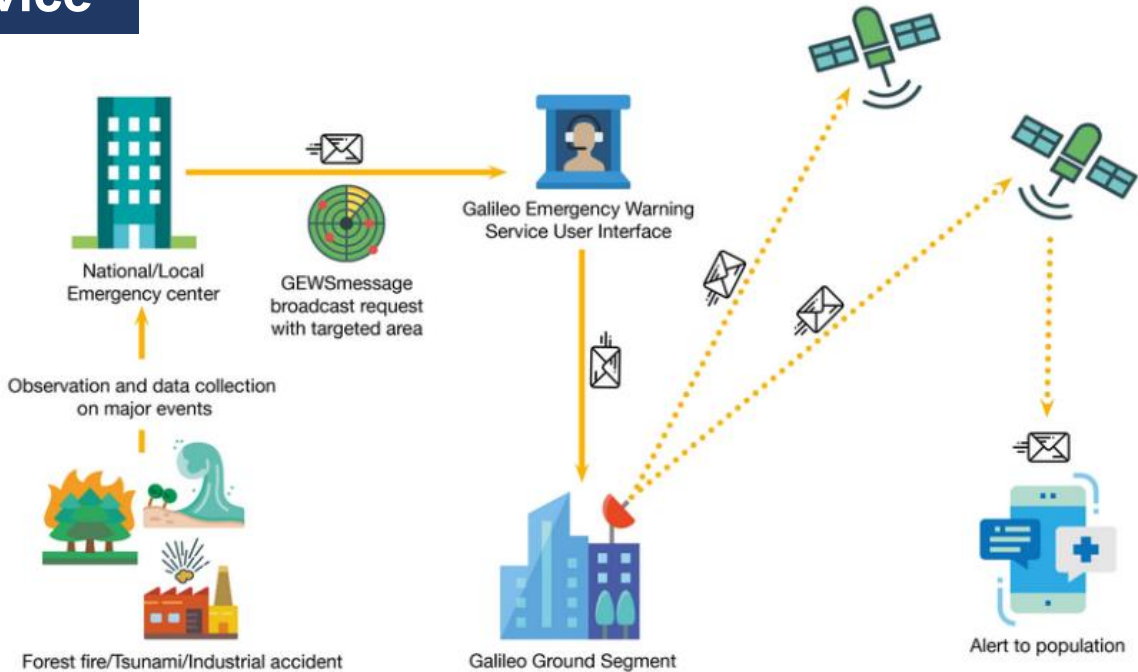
vice

National/Local Emergency center

GEWSmessage broadcast request with targeted area

Galileo Emergency Warning Service User Interface

Observation and data collection on major events

Forest fire/Tsunami/Industrial accident

Galileo Ground Segment

Alert to population